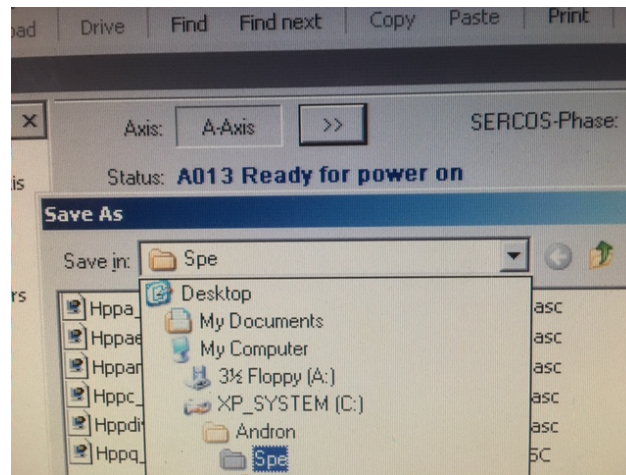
oad Drive Find Find next Copy Paste Print

×

Axis: A-Axis >> SERCOS-Phase:

is

Status: A013 Ready for power on

Save As

Save in: Spe

rs

Hppa_ asc
Hppae asc
Hppar asc
Hppc_ asc
Hppdi asc
Hppq_ sc

Desktop
My Documents
My Computer
3½ Floppy (A:)
XP_SYSTEM (C:)
Andron
Spe